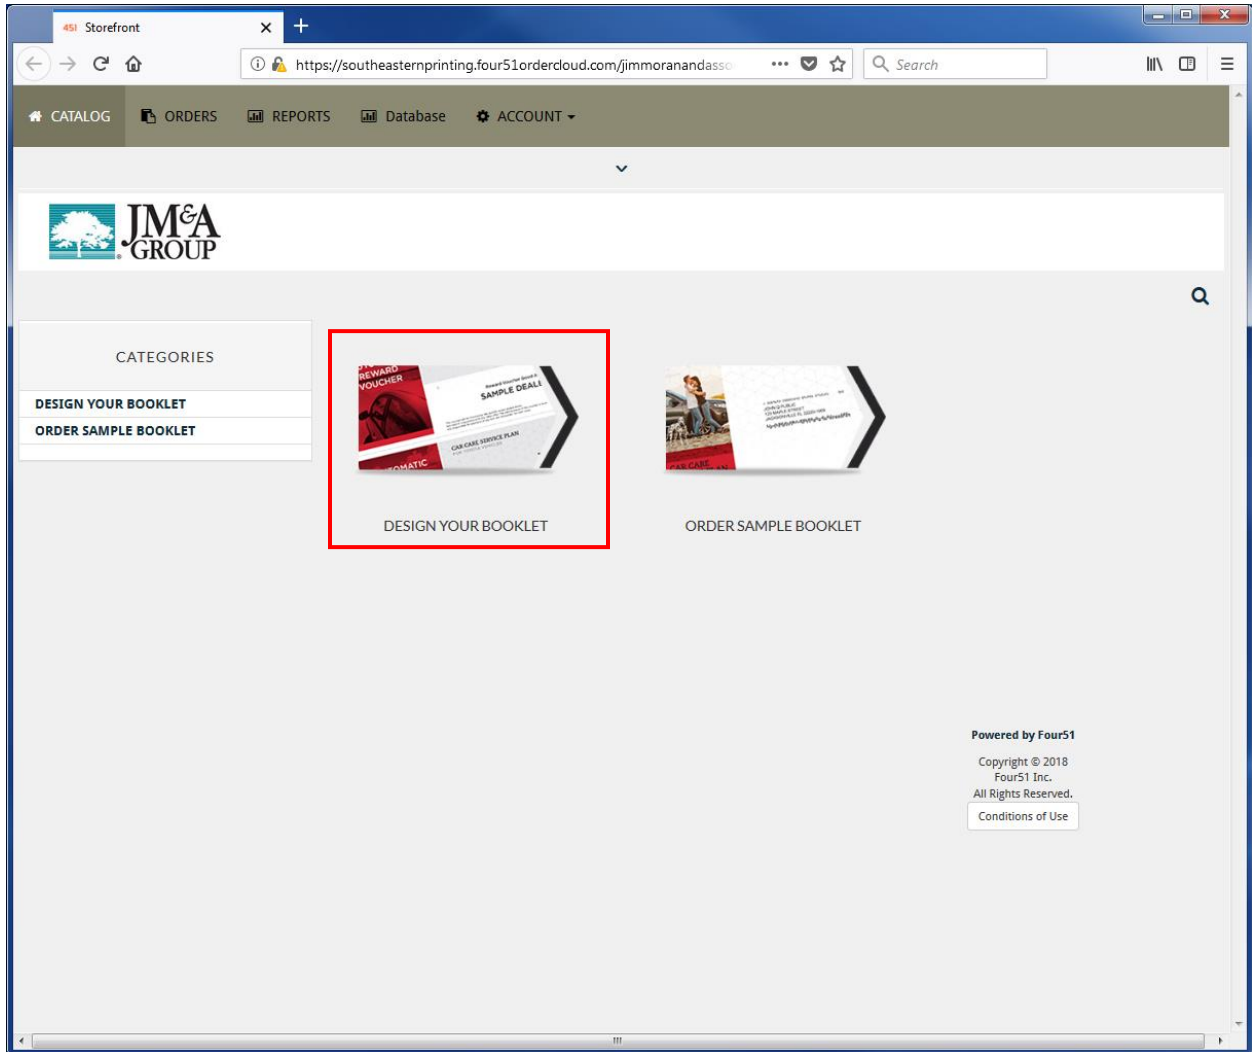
451 Storefront

https://southeasternprinting.four51ordercloud.com/jimmoranandasso

Search

CATALOG ORDERS REPORTS Database ACCOUNT

JM&A GROUP

CATEGORIES

DESIGN YOUR BOOKLET

ORDER SAMPLE BOOKLET

REWARD VOUCHER

SAMPLE DEAL

CAR CARE SERVICE PLAN

OMATIC

CAR CARE

DESIGN YOUR BOOKLET

ORDER SAMPLE BOOKLET

Powered by Four51

Copyright © 2018
Four51 Inc.
All Rights Reserved.

Conditions of Use